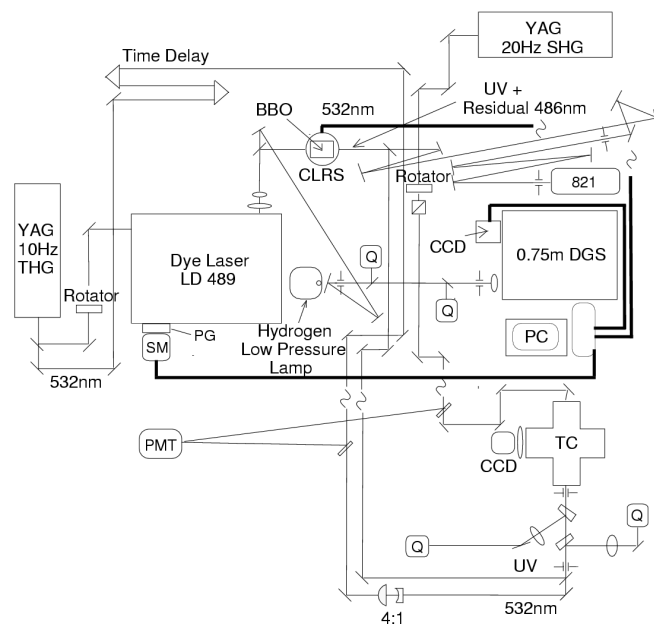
YAG
20Hz SHG

Time Delay

UV +
Residual 486nm

BBO
532nm

CLRS

Rotator

821

CCD

0.75m DGS

YAG
10Hz
THG

Rotator

Dye Laser
LD 489

Q

Q

PG

SM

Hydrogen
Low Pressure
Lamp

PC

532nm

PMT

CCD

TC

Q

Q

UV

4:1

532nm